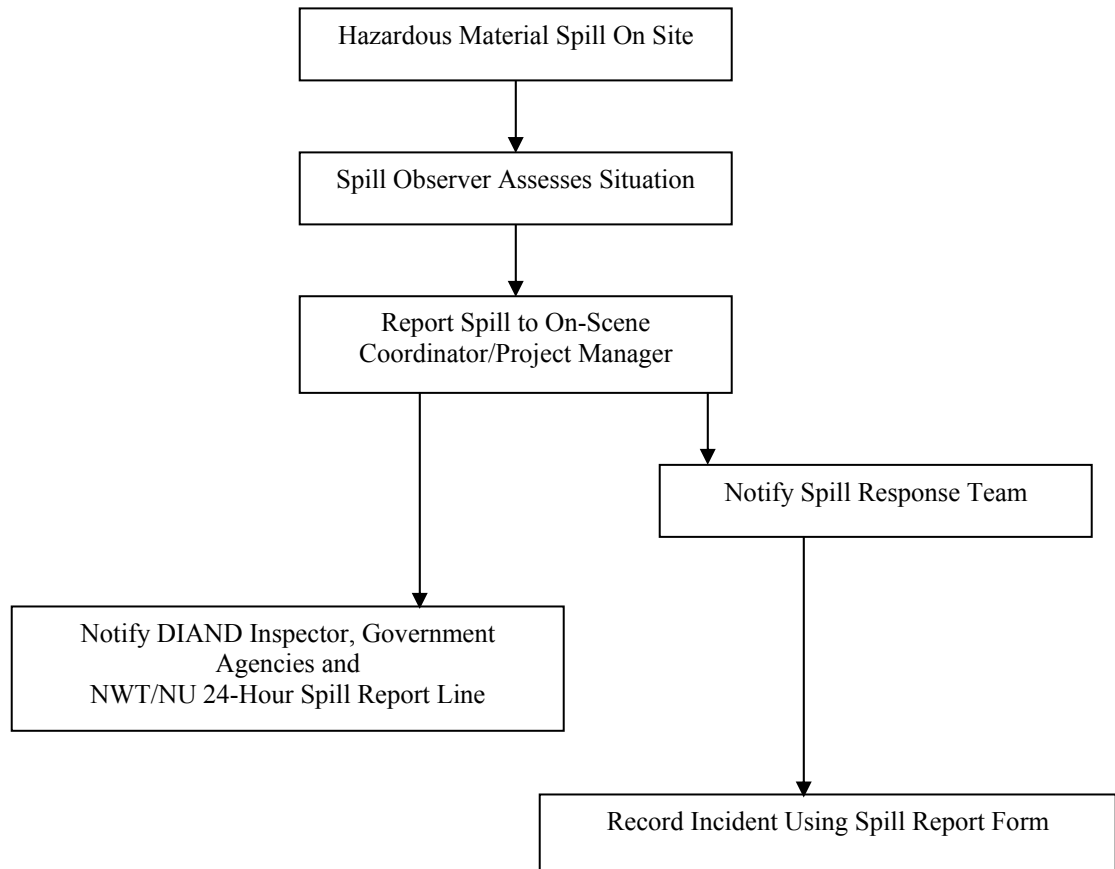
Hazardous Material Spill On Site

Spill Observer Assesses Situation

Report Spill to On-Scene Coordinator/Project Manager

Notify Spill Response Team

Notify DIAND Inspector, Government Agencies and NWT/NU 24-Hour Spill Report Line

Record Incident Using Spill Report Form